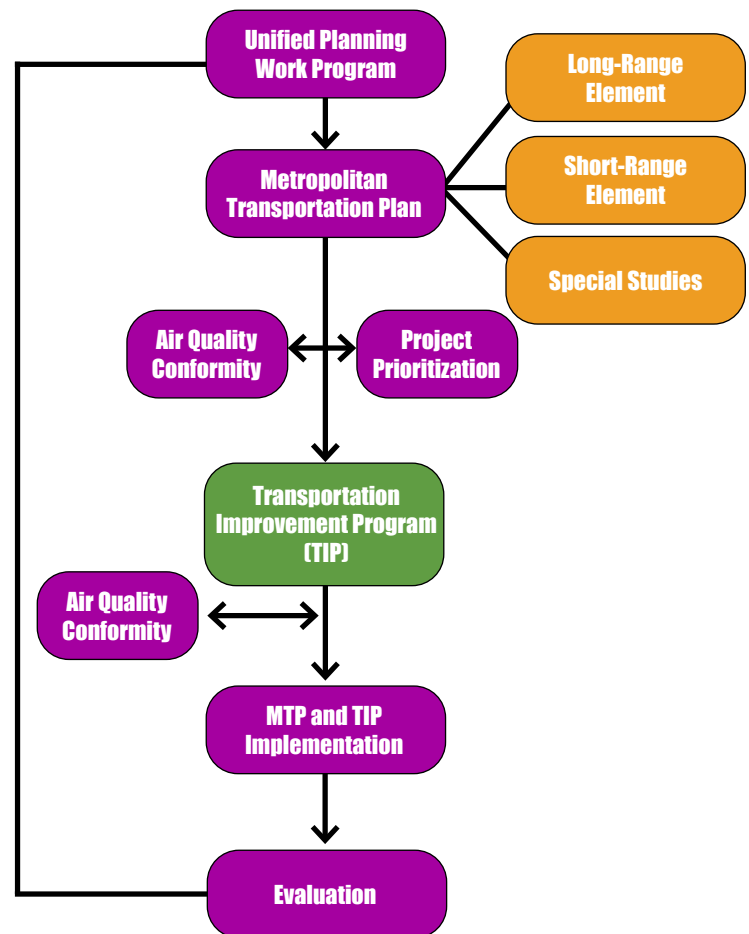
Unified Planning Work Program

Long-Range Element

Metropolitan Transportation Plan

Short-Range Element

Special Studies

Air Quality Conformity

Project Prioritization

Transportation Improvement Program (TIP)

Air Quality Conformity

MTP and TIP Implementation

Evaluation